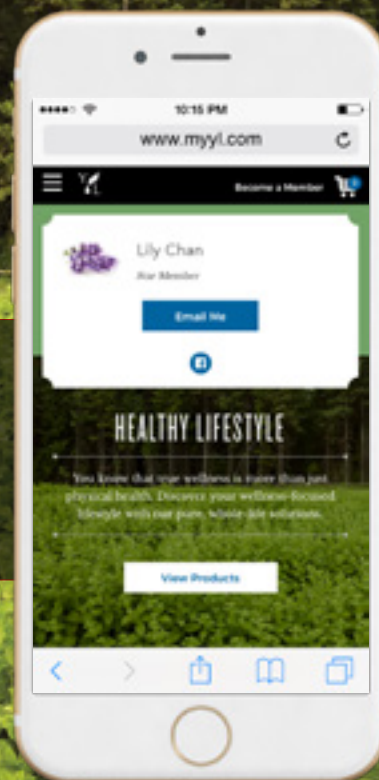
10:15 PM

www.myyl.com

Become a Member

Lily Chan

Star Member

Email Me

HEALTHY LIFESTYLE

You know that true wellness is more than just physical health. Discover your wellness-focused lifestyle with our pure, whole-life solutions.

View Products